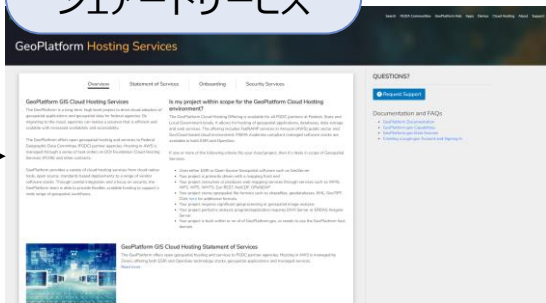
シェアードサービス

Search FGDC Communities GeoPlatform Hub Apps Demo Cloud Hosting About Support

GeoPlatform Hosting Services

Overview Statement of Services Onboarding Security Services

GeoPlatform GIS Cloud Hosting Services

Is my project within scope for the GeoPlatform Cloud Hosting environment?

QUESTIONS?

Request Support

Documentation and FAQs

GeoPlatform GIS Cloud Hosting Statement of Services

Read more

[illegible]